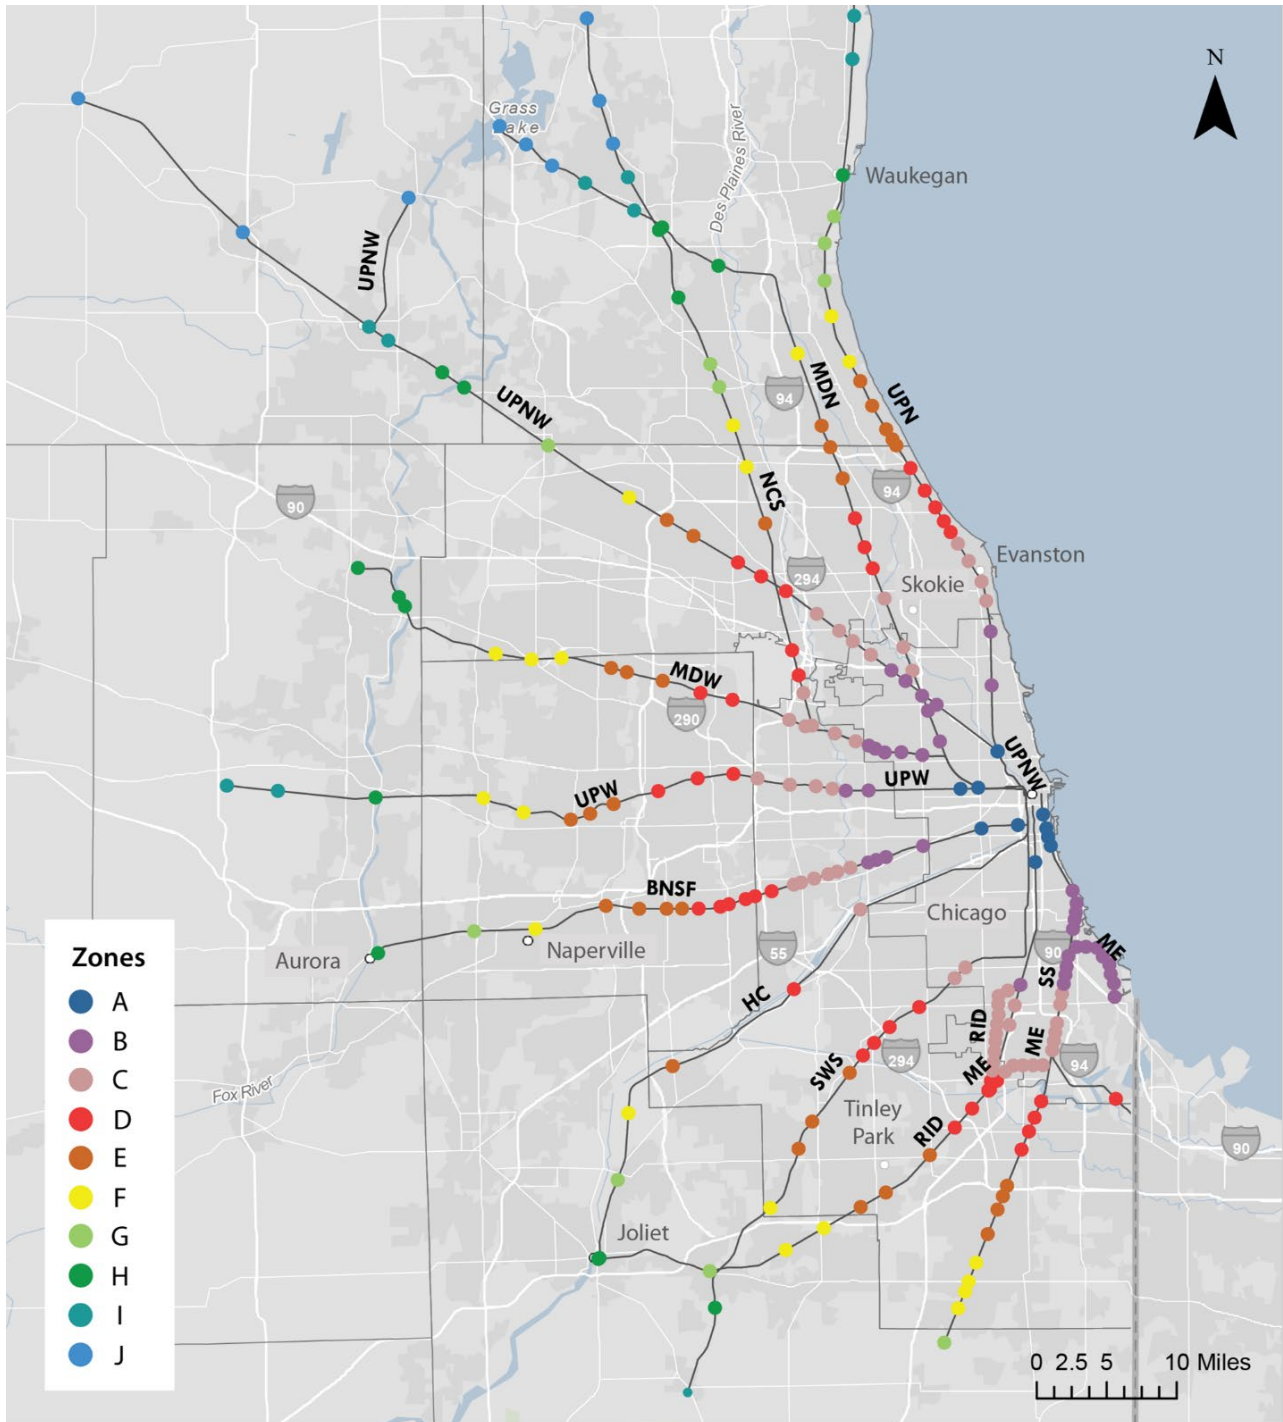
N

Grass Lake

Des Plaines River

Waukegan

UPNW

UPNW

94

MDN

UPN

NCS

94

90

Evanston

294

Skokie

MDW

290

UPNW

UPW

UPW

BNSF

Chicago

Zones
A
B
C
D
E
F
G
H
I
J

Aurora

Naperville

55

90

ME

SS

HC

RID

ME

SWS

294

ME

94

Fox River

Tinley Park

RID

90

Joliet

0 2.5 5 10 Miles